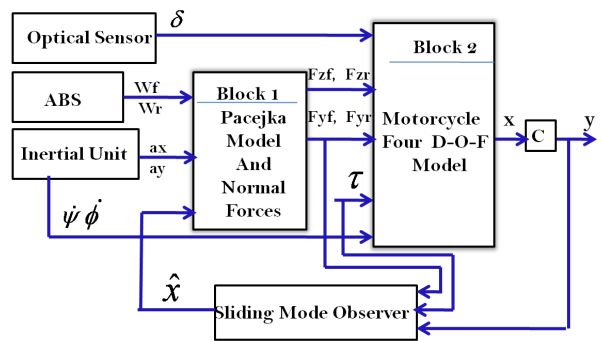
Optical Sensor

$\delta$

Block 2

ABS

Wf

Wr

Block 1

Pacejka Model And Normal Forces

Fzf, Fzr

Fyf, Fyr

Motorcycle Four D-O-F Model

x

C

y

Inertial Unit

ax

ay

$\tau$

$\dot{\psi}\,\dot{\phi}$

$\hat{x}$

Sliding Mode Observer